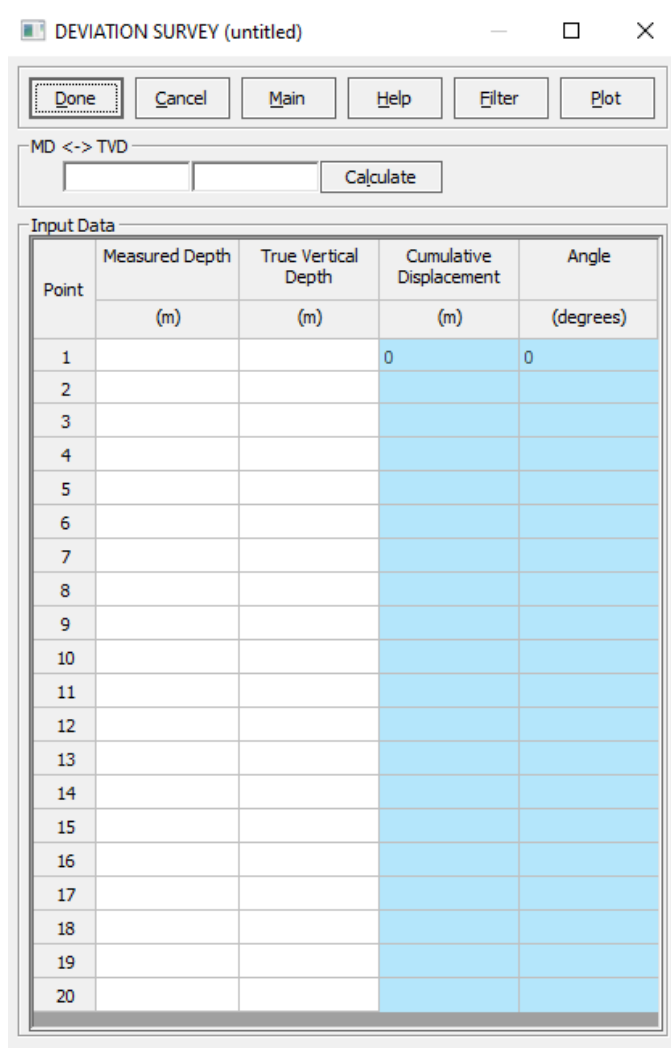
DEVIATION SURVEY (untitled)

Done Cancel Main Help Filter Plot

MD <-> TVD

Calculate

Input Data

| Point | Measured Depth (m) | True Vertical Depth (m) | Cumulative Displacement (m) | Angle (degrees) |
|---|---|---|---|---|
| 1 | | | 0 | 0 |
| 2 | | | | |
| 3 | | | | |
| 4 | | | | |
| 5 | | | | |
| 6 | | | | |
| 7 | | | | |
| 8 | | | | |
| 9 | | | | |
| 10 | | | | |
| 11 | | | | |
| 12 | | | | |
| 13 | | | | |
| 14 | | | | |
| 15 | | | | |
| 16 | | | | |
| 17 | | | | |
| 18 | | | | |
| 19 | | | | |
| 20 | | | | |